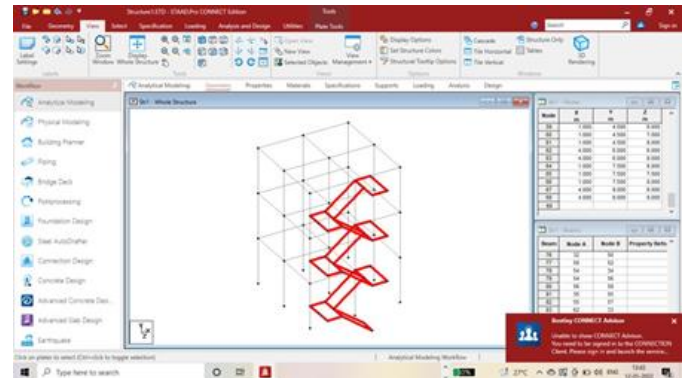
Structure1.STD - STAAD.Pro CONNECT Edition

Tools

File Geometry View Select Specification Loading Analysis and Design Utilities Plate Tools

Search

Sign in

Label Settings

Zoom Window

Display Whole Structure

Open View

New View

Selected Objects

View Management

Display Options

Set Structure Colors

Structural Toolbar Options

Cascade

Tile Horizontal

Tile Vertical

Structure Only

Tables

Rendering

Labels

Tools

Views

Options

Windows

Workflows

Analytical Modeling

Geometry

Properties

Materials

Specifications

Supports

Loading

Analysis

Design

Analytical Modeling

Physical Modeling

Building Planner

Piping

Bridge Deck

Postprocessing

Foundation Design

Steel AutoDrafter

Connection Design

Concrete Design

Advanced Concrete Des...

Advanced Slab Design

Earthquake

Str1 - Whole Structure

Str1 - Nodes

| Node | X m | Y m | Z m |
|---|---|---|---|
| 58 | 1.000 | 4.500 | 6.000 |
| 59 | 1.000 | 4.500 | 7.500 |
| 60 | 1.000 | 4.500 | 8.000 |
| 61 | 4.000 | 4.500 | 6.000 |
| 62 | 4.000 | 6.000 | 6.000 |
| 63 | 4.000 | 6.000 | 8.000 |
| 64 | 1.000 | 7.500 | 6.000 |
| 65 | 1.000 | 7.500 | 7.500 |
| 66 | 1.000 | 7.500 | 8.000 |
| 67 | 4.000 | 6.000 | 8.000 |
| 68 | 4.000 | 9.000 | 6.000 |
| 69 | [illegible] | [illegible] | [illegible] |

Str1 - Beams

| Beam | Node A | Node B | Property Sets |
|---|---|---|---|
| 78 | 32 | 50 | |
| 77 | 50 | 52 | |
| 78 | 54 | 34 | |
| 79 | 54 | 36 | |
| 80 | 56 | 55 | |
| 81 | 55 | 57 | |
| 82 | 58 | 57 | |

Bentley CONNECT Advisor

Unable to show CONNECT Advisor.
You need to be signed in to the CONNECTION Client. Please sign in and launch the service...

Click on plates to select (Ctrl+click to toggle selection)

Analytical Modeling Workflow

Type here to search

27°C

13:45
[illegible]